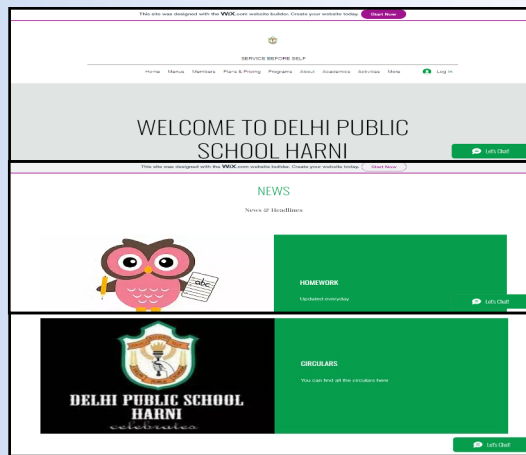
This site was designed with the WIX.com website builder. Create your website today. Start Now

SERVICE BEFORE SELF

Home Menus Members Plans & Pricing Programs About Academics Activities More Log In

WELCOME TO DELHI PUBLIC SCHOOL HARNI

Let's Chat!

This site was designed with the WIX.com website builder. Create your website today. Start Now

NEWS

News & Headlines

abc

HOMEWORK

Updated everyday

Let's Chat!

DELHI PUBLIC SCHOOL HARNI

celebrates

CIRCULARS

You can find all the circulars here

Let's Chat!